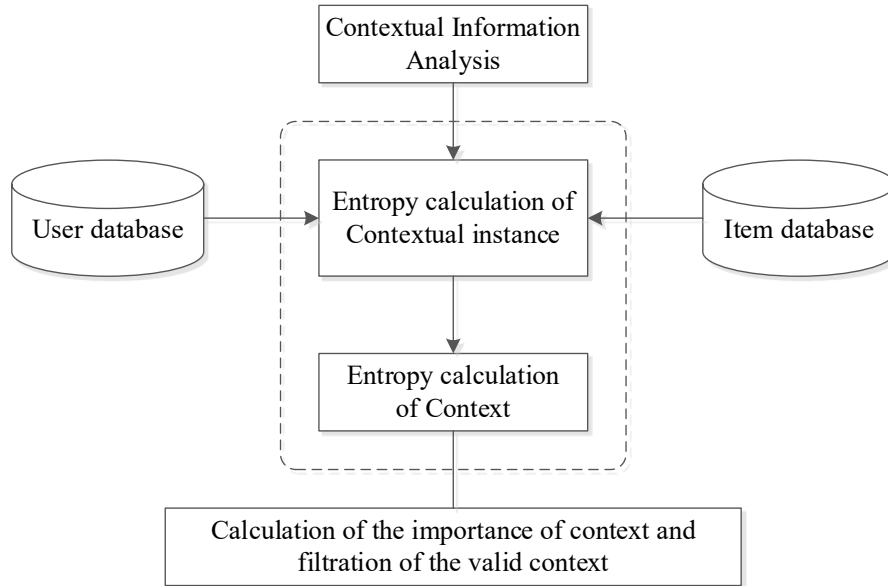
Contextual Information Analysis

User database

Entropy calculation of Contextual instance

Item database

Entropy calculation of Context

Calculation of the importance of context and filtration of the valid context